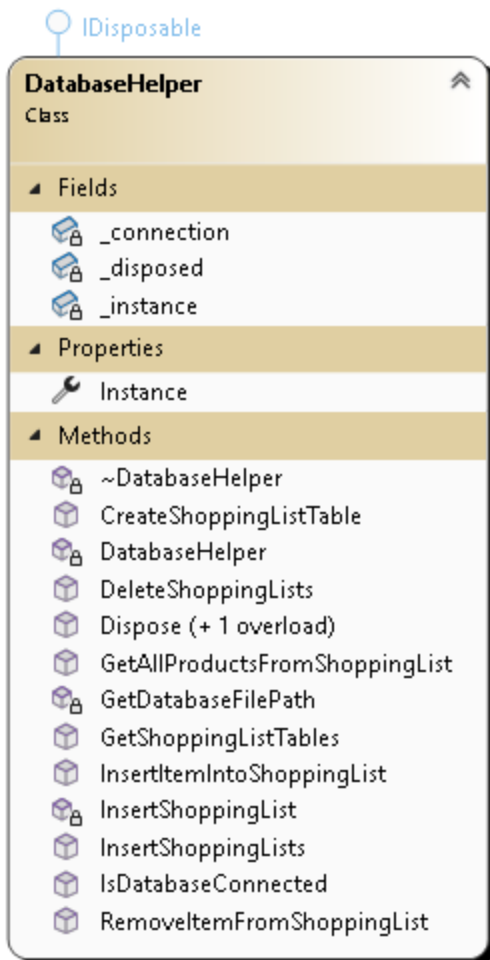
IDisposable

DatabaseHelper
Class

Fields
_connection
_disposed
_instance

Properties
Instance

Methods
~DatabaseHelper
CreateShoppingListTable
DatabaseHelper
DeleteShoppingLists
Dispose (+ 1 overload)
GetAllProductsFromShoppingList
GetDatabaseFilePath
GetShoppingListTables
InsertItemIntoShoppingList
InsertShoppingList
InsertShoppingLists
IsDatabaseConnected
RemoveItemFromShoppingList